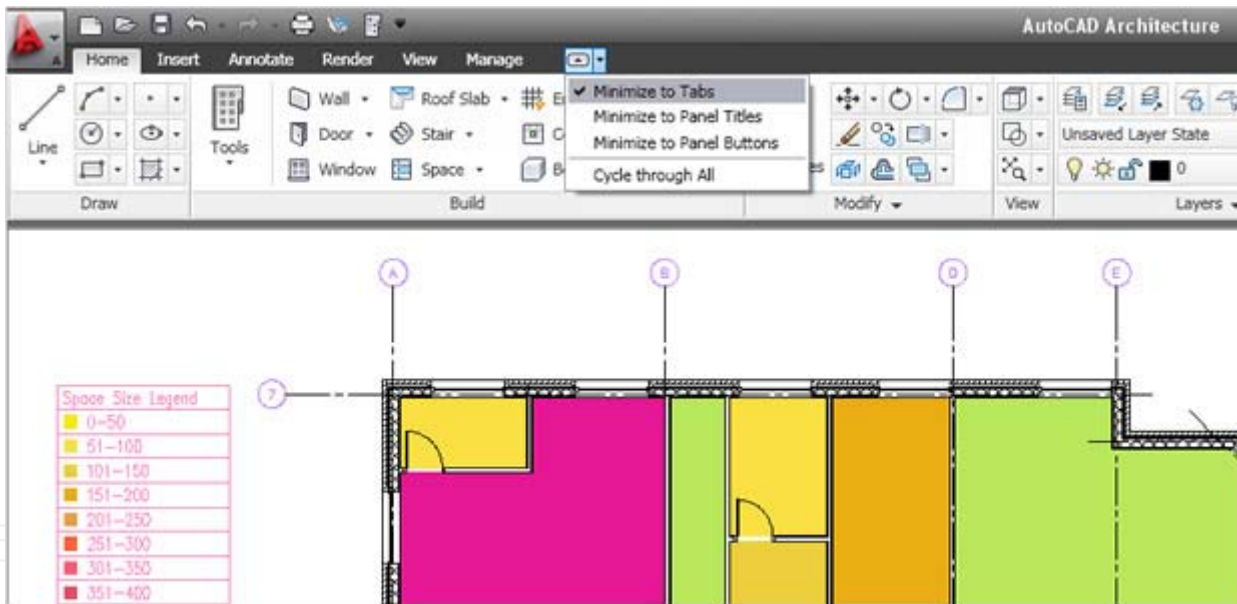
AutoCAD Architecture

Home Insert Annotate Render View Manage

Minimize to Tabs
Minimize to Panel Titles
Minimize to Panel Buttons
Cycle through All

Line
Tools
Wall
Roof Slab
Door
Stair
Window
Space
Draw
Build
Modify
View
Unsaved Layer State
0
Layers

A
B
D
E
7

Space Size Legend
0-50
51-100
101-150
151-200
201-250
251-300
301-350
351-400